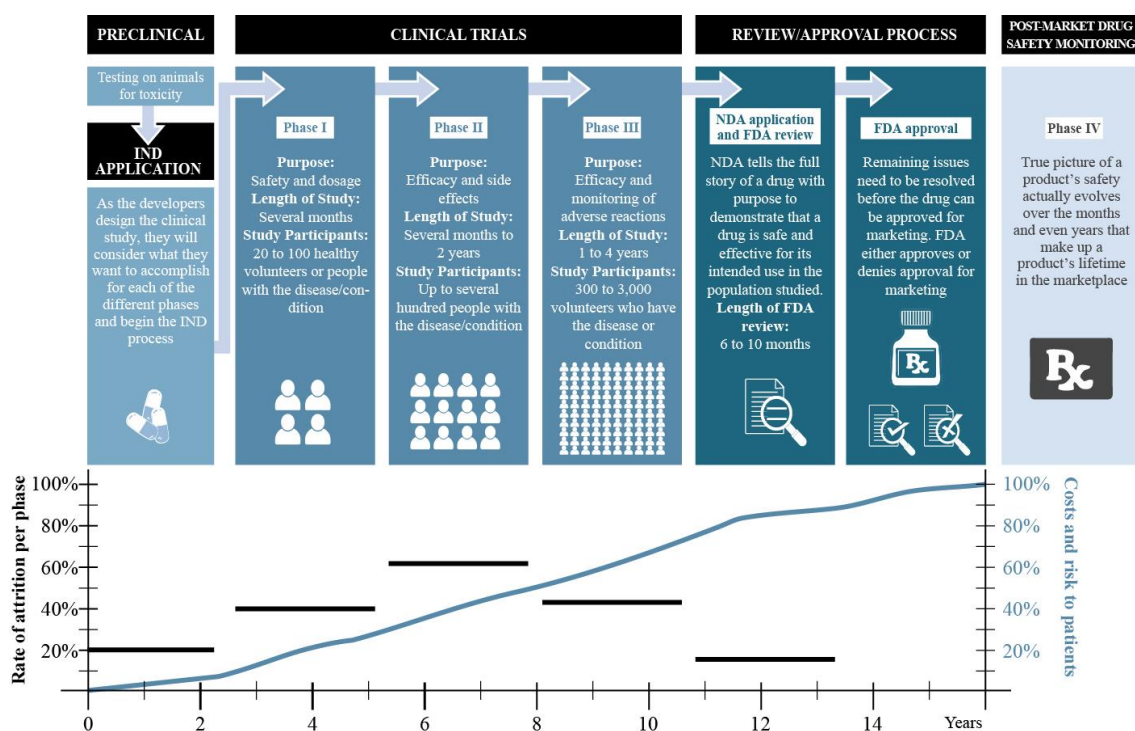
PRECLINICAL

CLINICAL TRIALS

REVIEW/APPROVAL PROCESS

POST-MARKET DRUG SAFETY MONITORING

Testing on animals for toxicity

IND APPLICATION

As the developers design the clinical study, they will consider what they want to accomplish for each of the different phases and begin the IND process

Phase I

Purpose: Safety and dosage
Length of Study: Several months
Study Participants: 20 to 100 healthy volunteers or people with the disease/condition

Phase II

Purpose: Efficacy and side effects
Length of Study: Several months to 2 years
Study Participants: Up to several hundred people with the disease/condition

Phase III

Purpose: Efficacy and monitoring of adverse reactions
Length of Study: 1 to 4 years
Study Participants: 300 to 3,000 volunteers who have the disease or condition

NDA application and FDA review

NDA tells the full story of a drug with purpose to demonstrate that a drug is safe and effective for its intended use in the population studied.
Length of FDA review: 6 to 10 months

FDA approval

Remaining issues need to be resolved before the drug can be approved for marketing. FDA either approves or denies approval for marketing

Rx

Phase IV

True picture of a product's safety actually evolves over the months and even years that make up a product's lifetime in the marketplace

Rx

Rate of attrition per phase

100%
80%
60%
40%
20%

0
2
4
6
8
10
12
14
Years

100%
80%
60%
40%
20%

Costs and risk to patients